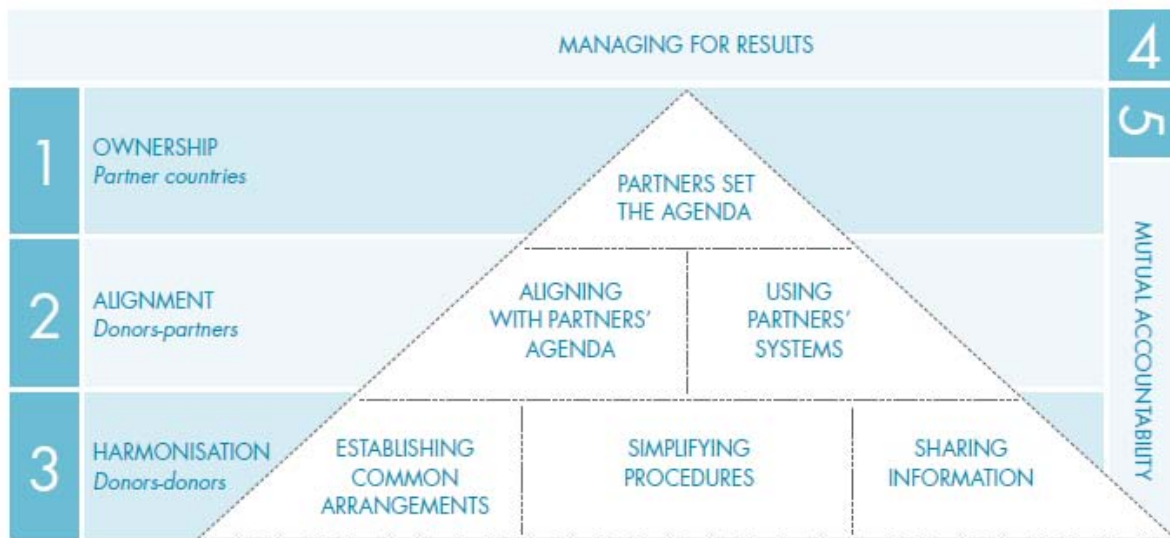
MANAGING FOR RESULTS

4

1 OWNERSHIP
*Partner countries*

PARTNERS SET THE AGENDA

5

MUTUAL ACCOUNTABILITY

2 ALIGNMENT
*Donors-partners*

ALIGNING WITH PARTNERS' AGENDA

USING PARTNERS' SYSTEMS

3 HARMONISATION
*Donors-donors*

ESTABLISHING COMMON ARRANGEMENTS

SIMPLIFYING PROCEDURES

SHARING INFORMATION